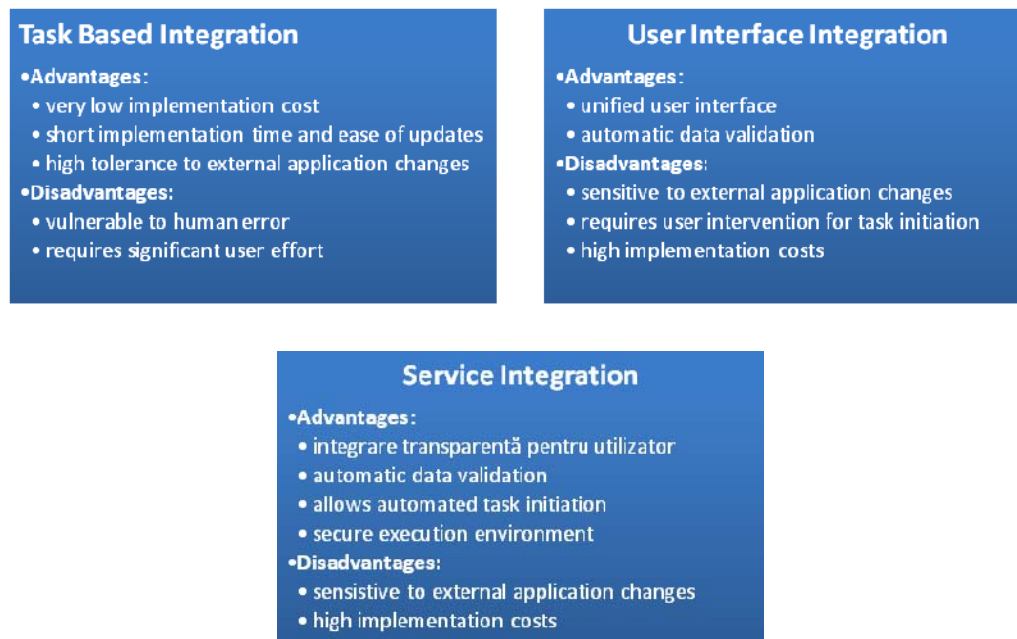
Task Based Integration

•Advantages:
• very low implementation cost
• short implementation time and ease of updates
• high tolerance to external application changes
•Disadvantages:
• vulnerable to human error
• requires significant user effort

User Interface Integration

•Advantages:
• unified user interface
• automatic data validation
•Disadvantages:
• sensitive to external application changes
• requires user intervention for task initiation
• high implementation costs

Service Integration

•Advantages:
• integrare transparentă pentru utilizator
• automatic data validation
• allows automated task initiation
• secure execution environment
•Disadvantages:
• sensistive to external application changes
• high implementation costs